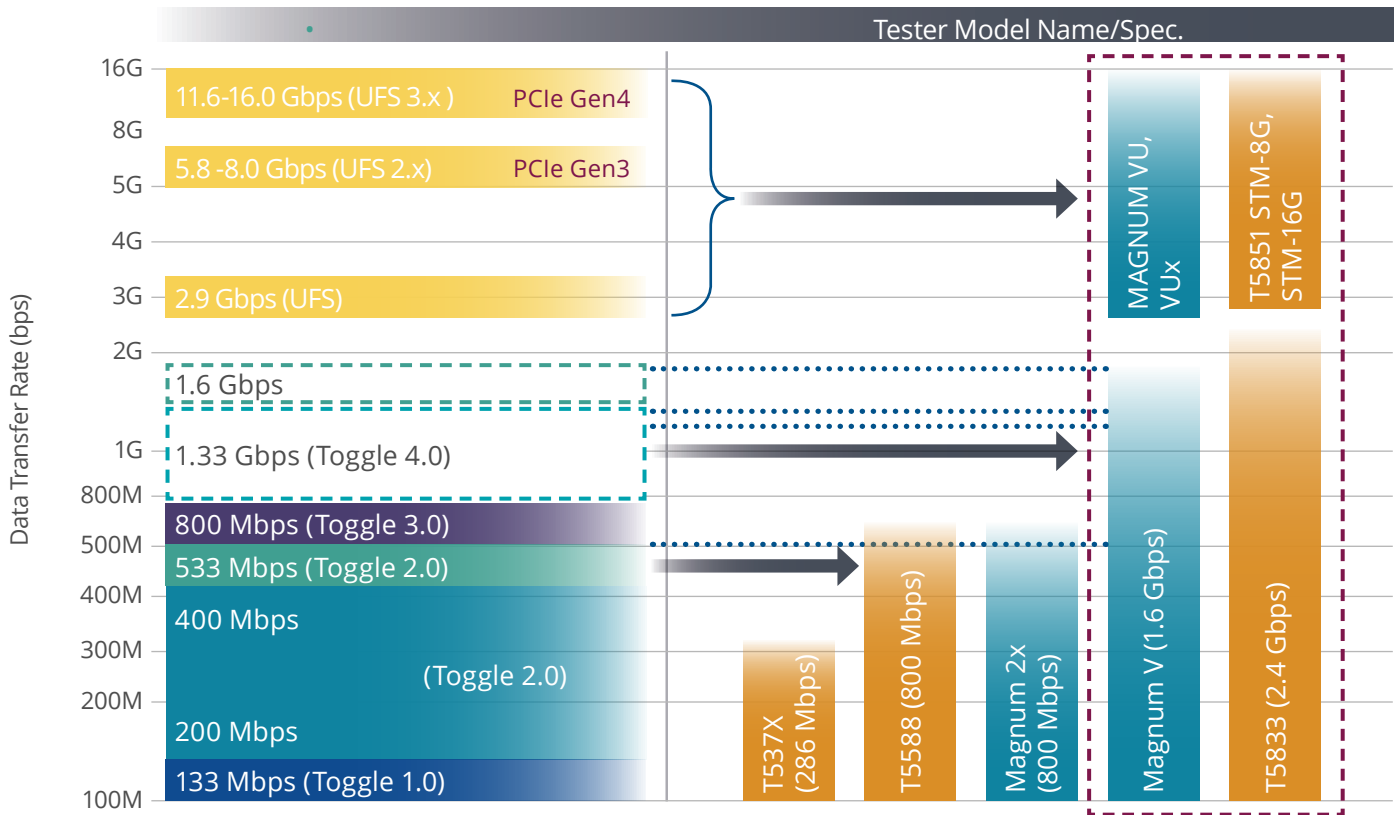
Tester Model Name/Spec.

Data Transfer Rate (bps)

16G
8G
5G
4G
3G
2G
1G
800M
500M
400M
300M
200M
100M

11.6-16.0 Gbps (UFS 3.x ) PCIe Gen4
5.8 -8.0 Gbps (UFS 2.x) PCIe Gen3
2.9 Gbps (UFS)
1.6 Gbps
1.33 Gbps (Toggle 4.0)
800 Mbps (Toggle 3.0)
533 Mbps (Toggle 2.0)
400 Mbps
(Toggle 2.0)
200 Mbps
133 Mbps (Toggle 1.0)

T537X (286 Mbps)
T5588 (800 Mbps)
Magnum 2x (800 Mbps)
MAGNUM VU, VUx
Magnum V (1.6 Gbps)
T5851 STM-8G, STM-16G
T5833 (2.4 Gbps)